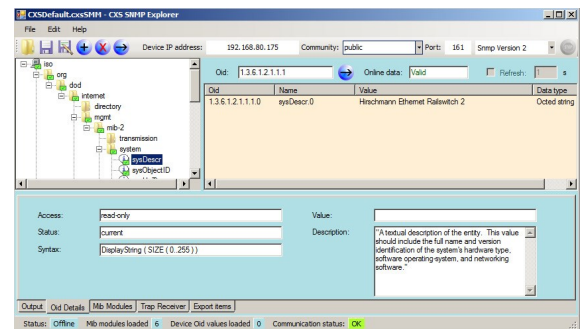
CXSDefault.cxsSMM - CXS SNMP Explorer

File Edit Help

Device IP address: 192.168.80.175 Community: public Port: 161 Snmp Version 2

iso
org
dod
internet
directory
mgmt
mib-2
transmission
system
sysDescr
sysObjectID

Oid: 1.3.6.1.2.1.1.1 Online data: Valid Refresh: s

| Oid | Name | Value | Data type |
|---|---|---|---|
| 1.3.6.1.2.1.1.1.0 | sysDescr.0 | Hirschmann Ethernet Railswitch 2 | Octed string |

Access: read-only
Status: current
Syntax: DisplayString ( SIZE (0..255 ) )
Value:
Description: "A textual description of the entity. This value should include the full name and version identification of the system's hardware type, software operating-system, and networking software."

Output | Oid Details | Mib Modules | Trap Receiver | Export items

Status: Offline Mib modules loaded 6 Device Oid values loaded 0 Communication status: OK